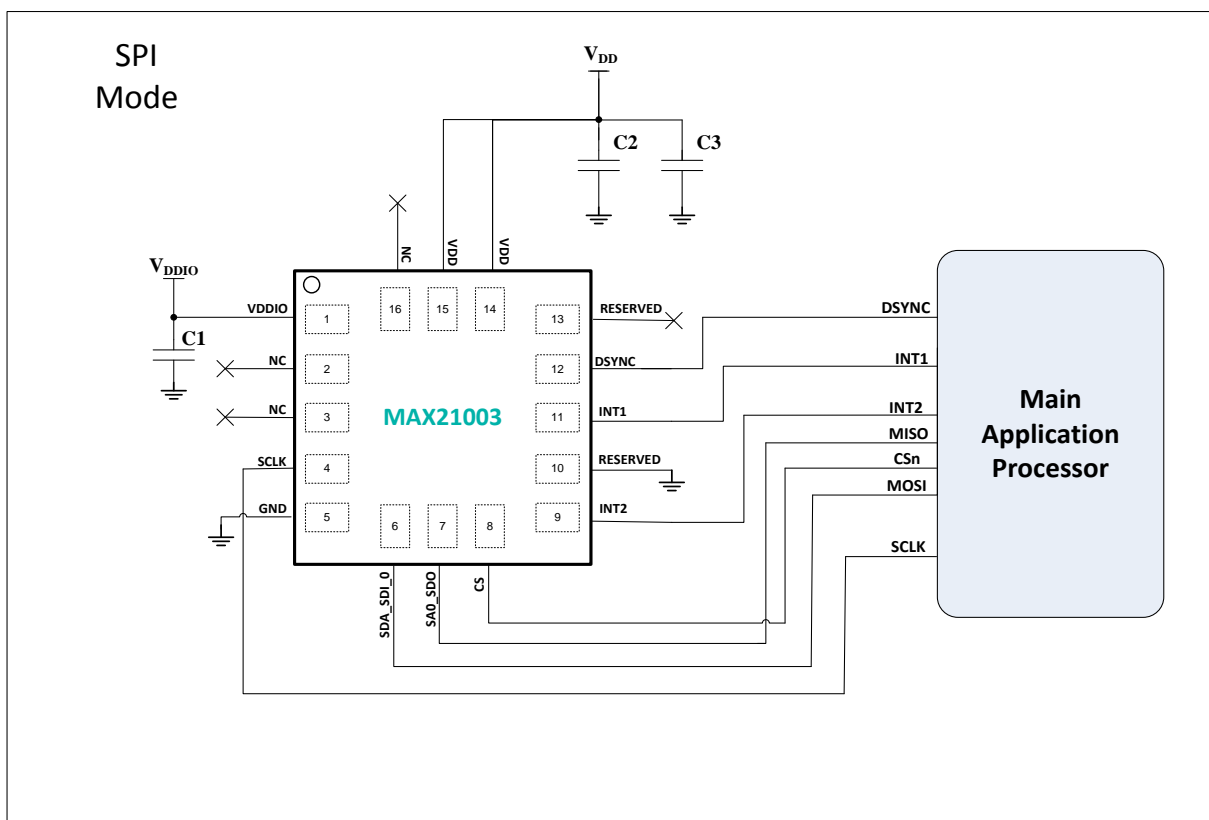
SPI Mode

$V_{DD}$

C2

C3

$V_{DDIO}$

C1

NC

VDD

VDD

VDDIO

NC

NC

SCLK

GND

1

2

3

4

5

16

15

14

13

12

11

10

9

6

7

8

MAX21003

RESERVED

DSYNC

INT1

RESERVED

INT2

SDA_SDI_0

SA0_SDO

CS

DSYNC

INT1

INT2

MISO

CSn

MOSI

SCLK

Main Application Processor